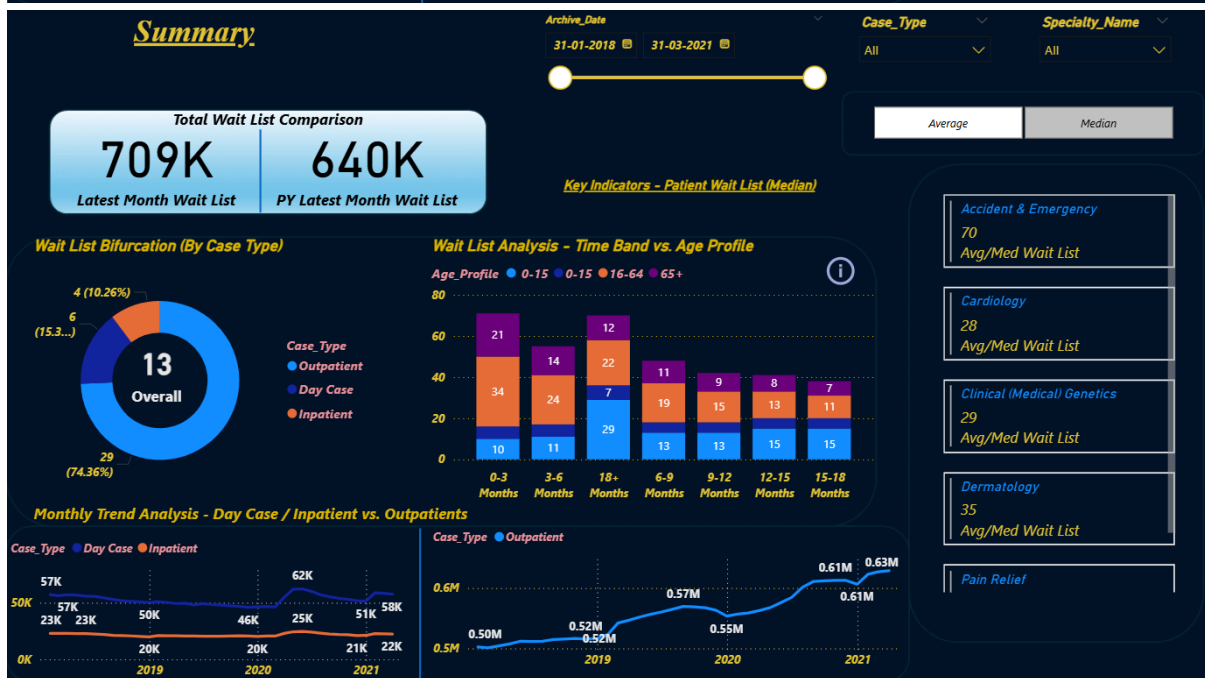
Summary

Archive_Date
31-01-2018
31-03-2021

Case_Type
All

Specialty_Name
All

Average
Median

Total Wait List Comparison
709K
Latest Month Wait List
640K
PY Latest Month Wait List

Key Indicators - Patient Wait List (Median)

Accident & Emergency
70
Avg/Med Wait List

Cardiology
28
Avg/Med Wait List

Clinical (Medical) Genetics
29
Avg/Med Wait List

Dermatology
35
Avg/Med Wait List

Pain Relief

Wait List Bifurcation (By Case Type)
4 (10.26%)
6 (15.3...)
13
Overall
29 (74.36%)
Case_Type
Outpatient
Day Case
Inpatient

Wait List Analysis - Time Band vs. Age Profile
Age_Profile 0-15 0-15 16-64 65+

| | 0-3 Months | 3-6 Months | 18+ Months | 6-9 Months | 9-12 Months | 12-15 Months | 15-18 Months |
|---|---|---|---|---|---|---|---|
| 65+ | 21 | 14 | 12 | 11 | 9 | 8 | 7 |
| 16-64 | 34 | 24 | 22 | 19 | 15 | 13 | 11 |
| 0-15 | | | 7 | | | | |
| 0-15 | 10 | 11 | 29 | 13 | 13 | 15 | 15 |

80
60
40
20
0

Monthly Trend Analysis - Day Case / Inpatient vs. Outpatients
Case_Type Day Case Inpatient
57K
57K
50K
23K
23K
50K
46K
62K
25K
51K
58K
20K
20K
21K
22K
0K
2019
2020
2021

Case_Type Outpatient
0.6M
0.5M
0.50M
0.52M
0.52M
0.57M
0.55M
0.61M
0.61M
0.63M
2019
2020
2021